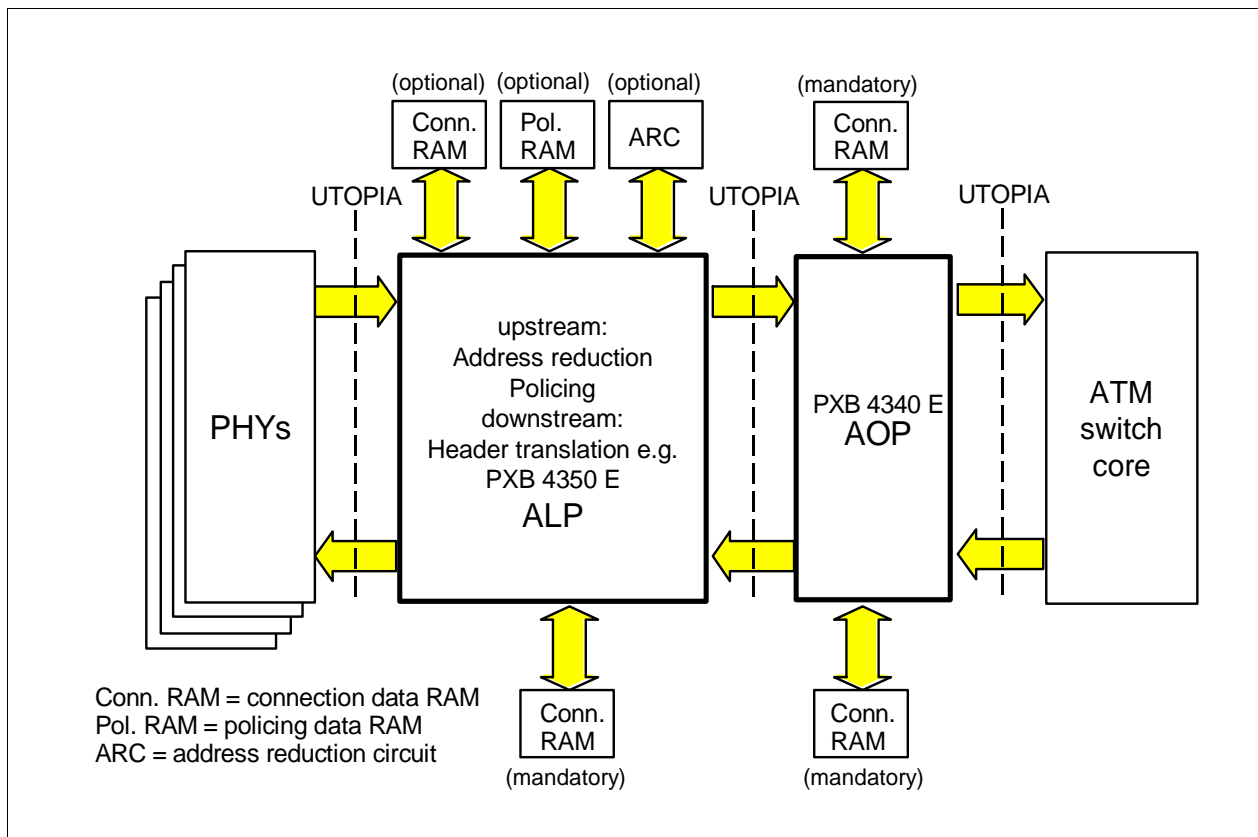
(optional)
Conn. RAM

(optional)
Pol. RAM

(optional)
ARC

(mandatory)
Conn. RAM

UTOPIA

UTOPIA

UTOPIA

PHYs

upstream:
Address reduction
Policing
downstream:
Header translation e.g.
PXB 4350 E
ALP

PXB 4340 E
AOP

ATM switch core

Conn. RAM
(mandatory)

Conn. RAM
(mandatory)

Conn. RAM = connection data RAM
Pol. RAM = policing data RAM
ARC = address reduction circuit